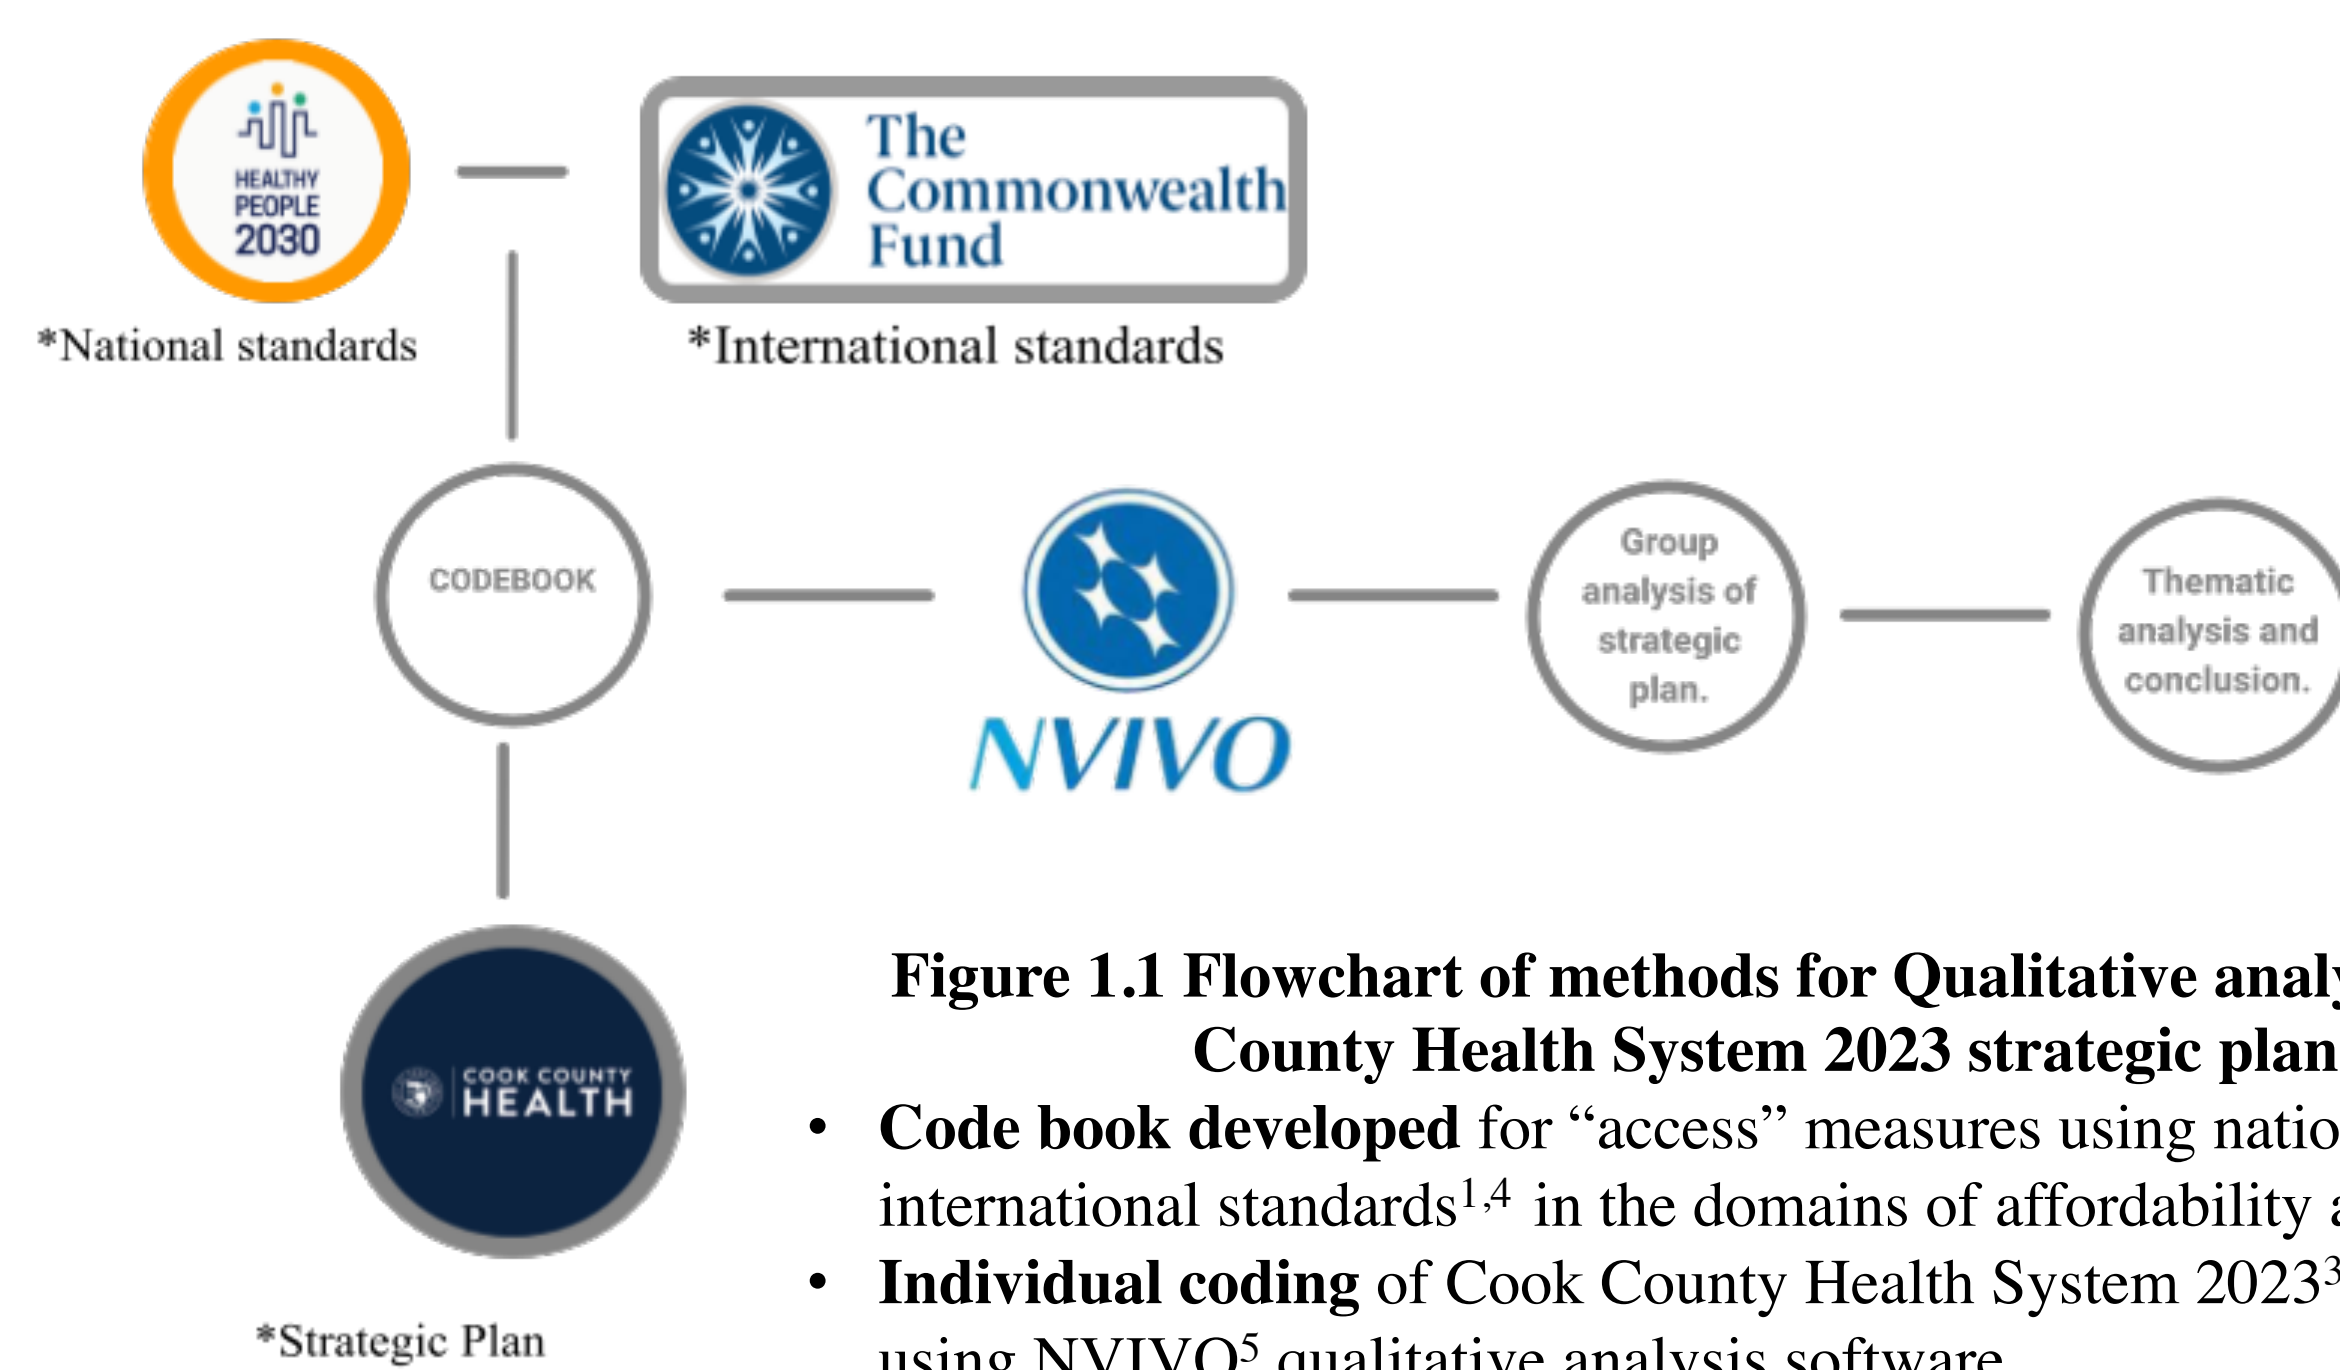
HEALTHY PEOPLE 2030

The Commonwealth Fund

*National standards

*International standards

CODEBOOK

NVIVO

Group analysis of strategic plan.

Thematic analysis and conclusion.

COOK COUNTY HEALTH

*Strategic Plan

Figure 1.1 Flowchart of methods for Qualitative anal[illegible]
County Health System 2023 strategic plan

• **Code book developed** for "access" measures using natio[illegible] international standards$^{1,4}$ in the domains of affordability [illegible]

• **Individual coding** of Cook County Health System 2023$^{3}$ using NVIVO$^{5}$ qualitative analysis software